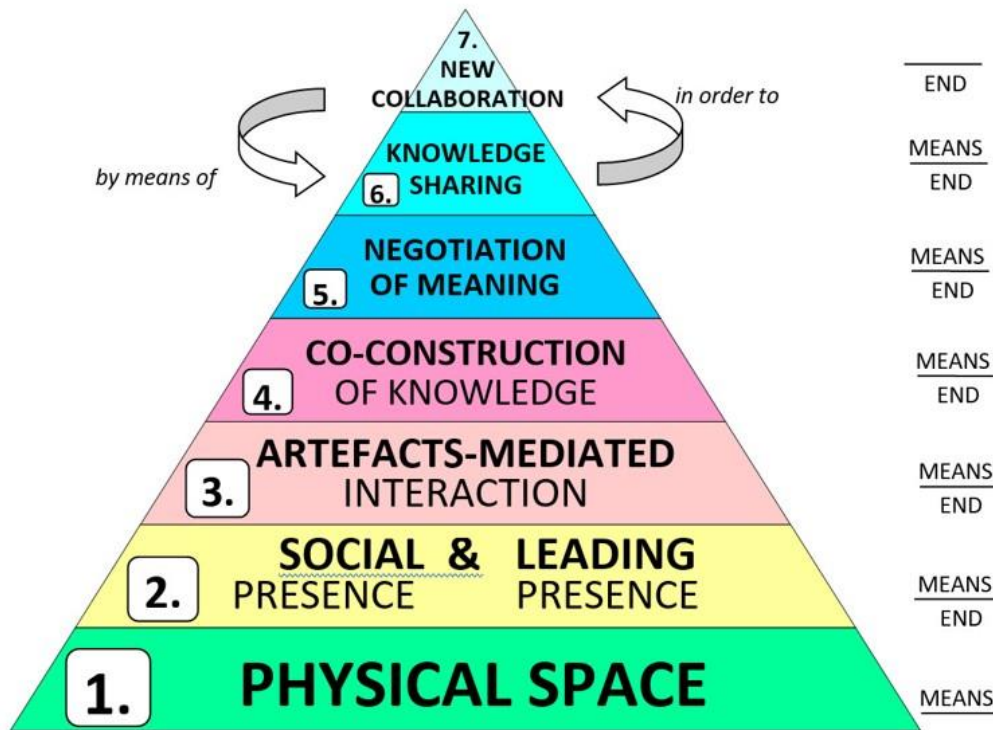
7. NEW COLLABORATION

in order to

by means of

6. KNOWLEDGE SHARING

5. NEGOTIATION OF MEANING

4. CO-CONSTRUCTION OF KNOWLEDGE

3. ARTEFACTS-MEDIATED INTERACTION

2. SOCIAL & LEADING PRESENCE PRESENCE

1. PHYSICAL SPACE

END

$\frac{\text{MEANS}}{\text{END}}$

$\frac{\text{MEANS}}{\text{END}}$

$\frac{\text{MEANS}}{\text{END}}$

$\frac{\text{MEANS}}{\text{END}}$

$\frac{\text{MEANS}}{\text{END}}$

MEANS